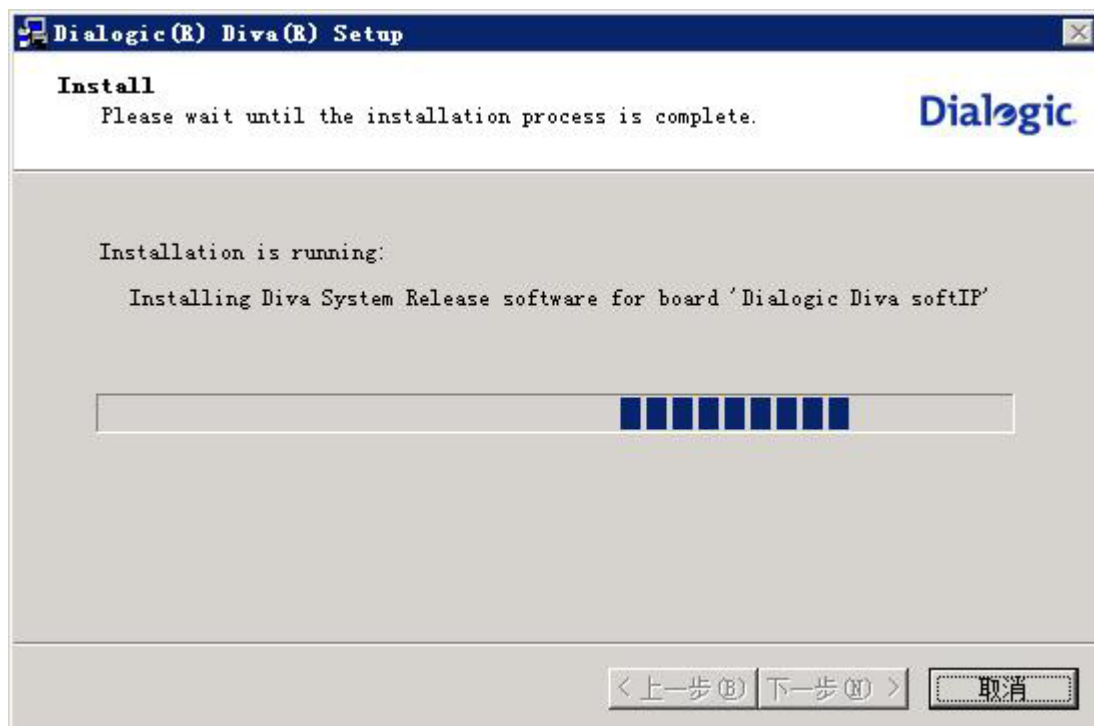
Dialogic(R) Diva(R) Setup

Install

Please wait until the installation process is complete.

Dialogic

Installation is running:

Installing Diva System Release software for board 'Dialogic Diva softIP'

< 上一步(B)

下一步(N) >

取消